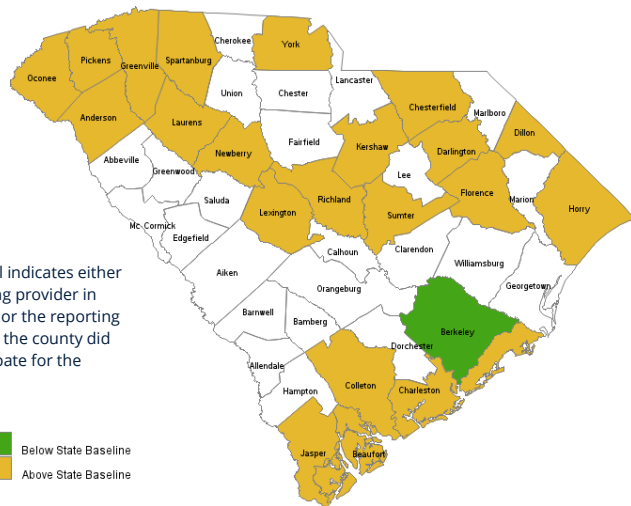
Oconee
Pickens
Greenville
Spartanburg
Cherokee
York
Union
Chester
Lancaster
Chesterfield
Marlboro
Anderson
Laurens
Dillon
Abbeville
Newberry
Fairfield
Kershaw
Darlington
Greenwood
Lee
Florence
Marion
Saluda
Lexington
Richland
Sumter
Horry
Mc Cormick
Edgefield
Calhoun
Clarendon
Williamsburg
Aiken
Orangeburg
Georgetown
Berkeley
Barnwell
Bamberg
Dorchester
Allendale
Hampton
Colleton
Charleston
Jasper
Beaufort

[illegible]l indicates either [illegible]ng provider in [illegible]or the reporting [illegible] the county did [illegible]pate for the

Below State Baseline
Above State Baseline